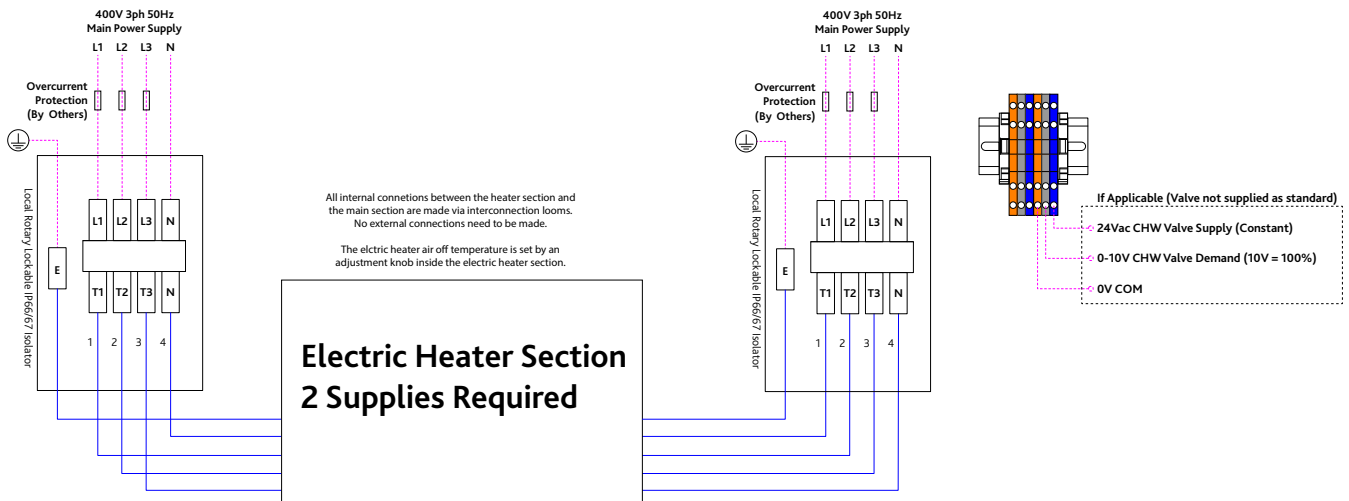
400V 3ph 50Hz
Main Power Supply
L1 L2 L3 N

Overcurrent
Protection
(By Others)

Local Rotary Lockable IP66/67 Isolator

L1 L2 L3 N

E

T1 T2 T3 N

1 2 3 4

All internal connetions between the heater section and the main section are made via interconnection looms. No external connections need to be made.

The elctric heater air off temperature is set by an adjustment knob inside the electric heater section.

Electric Heater Section
2 Supplies Required

400V 3ph 50Hz
Main Power Supply
L1 L2 L3 N

Overcurrent
Protection
(By Others)

Local Rotary Lockable IP66/67 Isolator

L1 L2 L3 N

E

T1 T2 T3 N

1 2 3 4

If Applicable (Valve not supplied as standard)
24Vac CHW Valve Supply (Constant)
0-10V CHW Valve Demand (10V = 100%)
0V COM